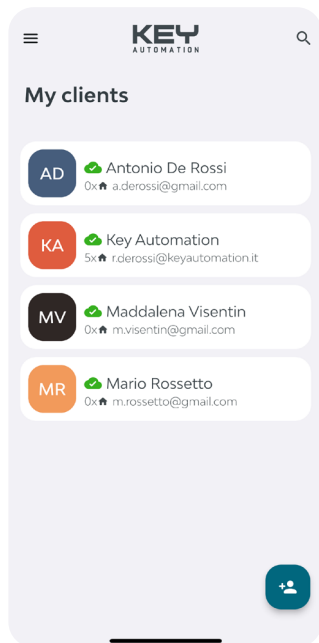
KEY
AUTOMATION

My clients

AD
Antonio De Rossi
0x a.derossi@gmail.com

KA
Key Automation
5x r.derossi@keyautomation.it

MV
Maddalena Visentin
0x m.visentin@gmail.com

MR
Mario Rossetto
0x m.rossetto@gmail.com